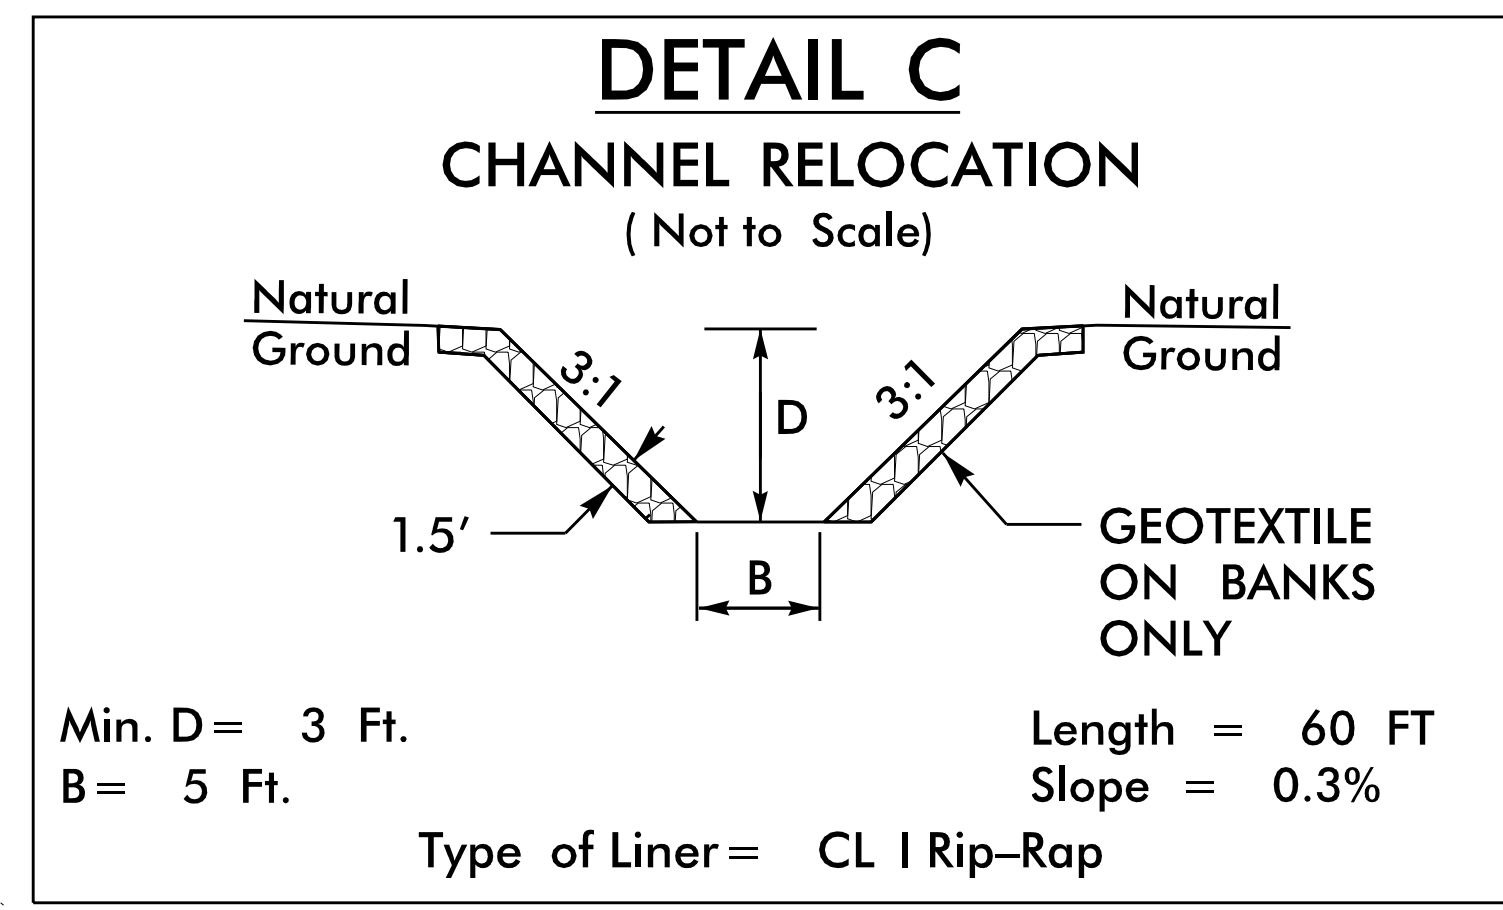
DETAIL C

CHANNEL RELOCATION

( Not to Scale)

Natural Ground

3:1

D

3:1

Natural Ground

1.5′

B

GEOTEXTILE ON BANKS ONLY

Min. D = 3 Ft.

B = 5 Ft.

Length = 60 FT

Slope = 0.3%

Type of Liner = CL I Rip–Rap